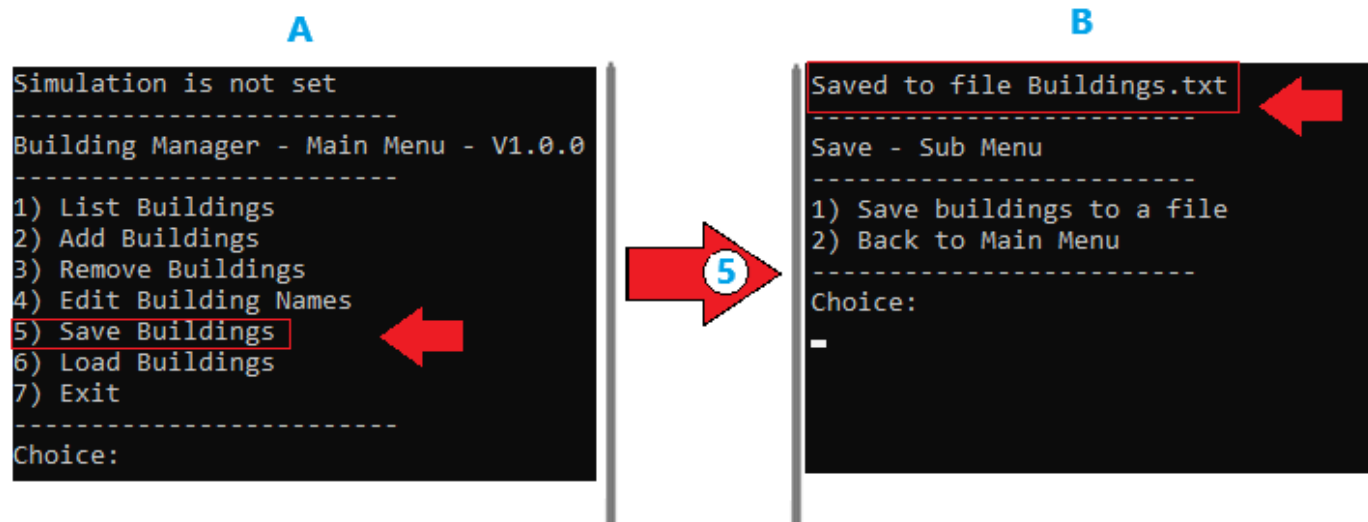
A

Simulation is not set
-------------------------
Building Manager - Main Menu - V1.0.0
-------------------------
1) List Buildings
2) Add Buildings
3) Remove Buildings
4) Edit Building Names
5) Save Buildings
6) Load Buildings
7) Exit
-------------------------
Choice:

5

B

Saved to file Buildings.txt
-------------------------
Save - Sub Menu
-------------------------
1) Save buildings to a file
2) Back to Main Menu
-------------------------
Choice: